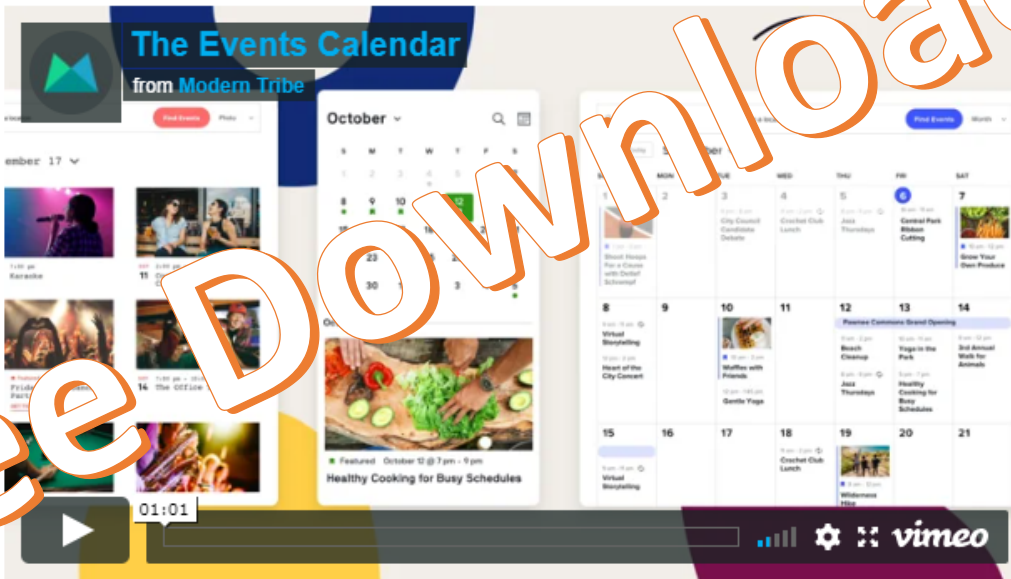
The Events Calendar
from Modern Tribe

ce Download

Find Events
ember 17
Karaoke
11
14 The Office

October
S M T W T F S
8 9 10 12
23
30 31
Featured October 12 @ 7 pm - 9 pm
Healthy Cooking for Busy Schedules

Find Events
Month
SUN MON TUE WED THU FRI SAT
1 2 3 4 5 6 7
City Council Candidate Debate
Crochet Club Lunch
Jazz Thursdays
Central Park Ribbon Cutting
Shoot Hoops For a Cause with Detlef Schrempf
Grow Your Own Produce
8 9 10 11 12 13 14
Pawnee Commons Grand Opening
Virtual Storytelling
Heart of the City Concert
Waffles with Friends
Gentle Yoga
Beach Cleanup
Jazz Thursdays
Yoga in the Park
Healthy Cooking for Busy Schedules
3rd Annual Walk for Animals
15 16 17 18 19 20 21
Virtual Storytelling
Crochet Club Lunch
Wilderness Hike

01:01
vimeo